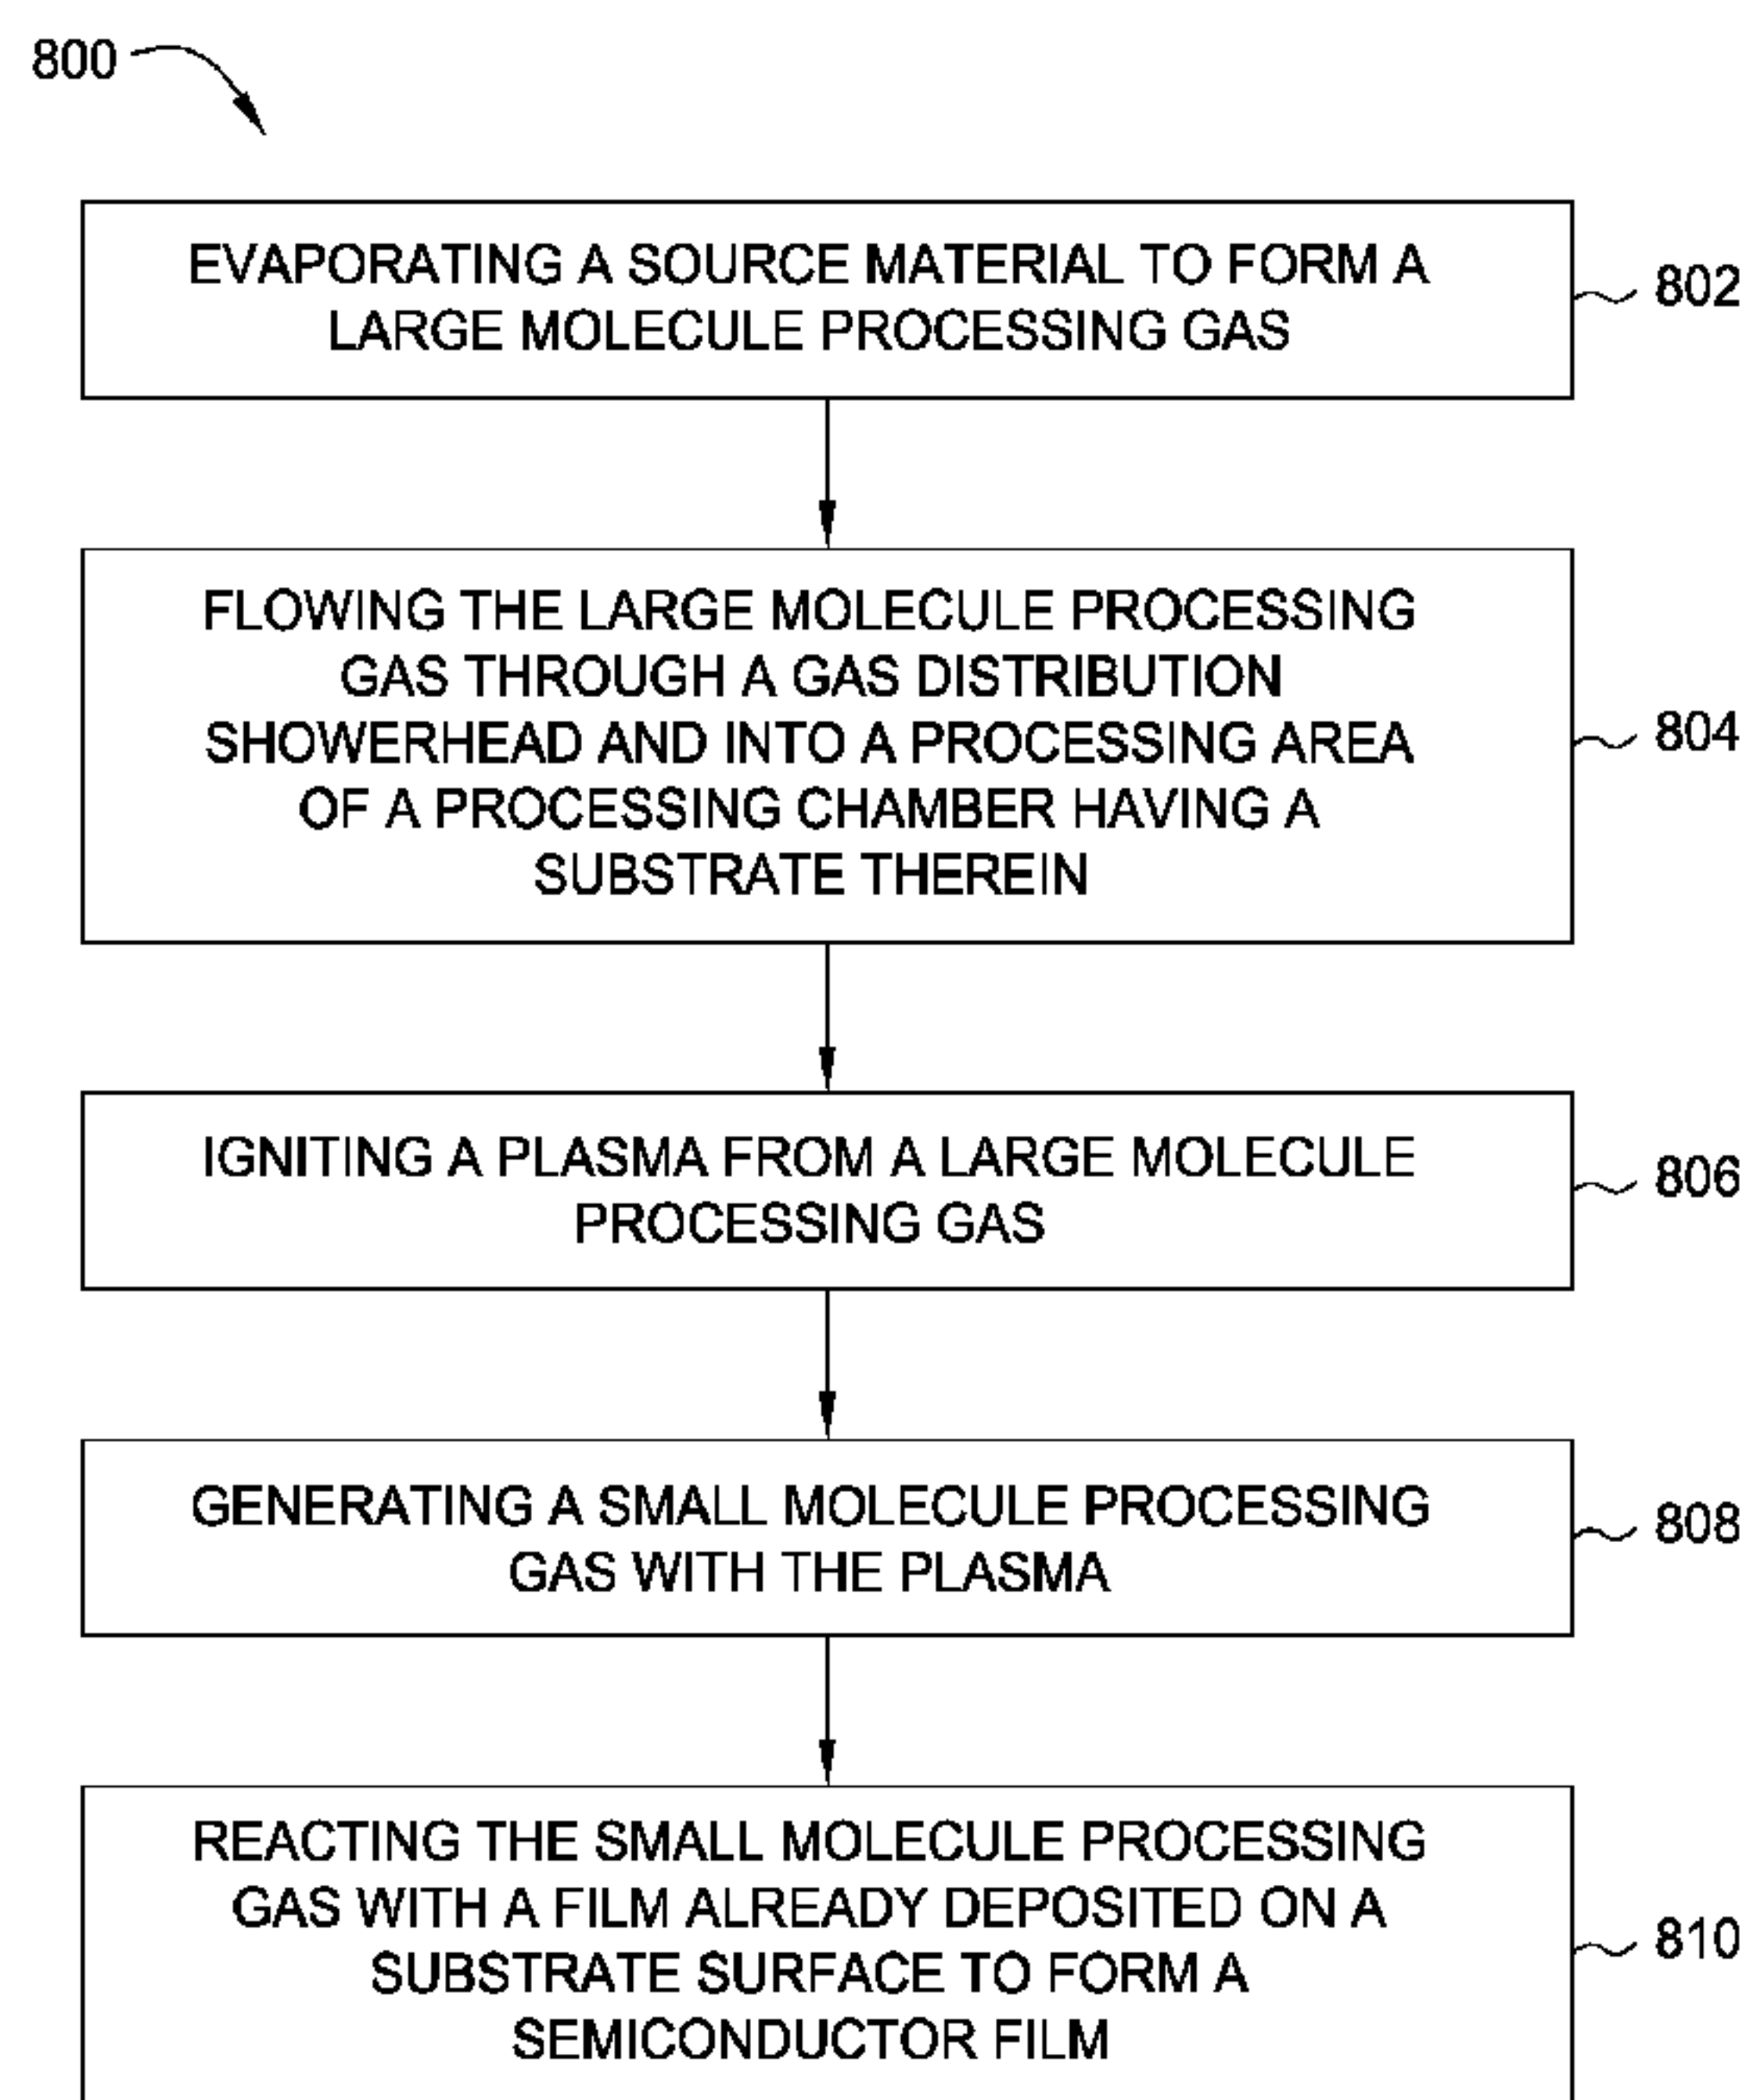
800

EVAPORATING A SOURCE MATERIAL TO FORM A LARGE MOLECULE PROCESSING GAS

802

FLOWING THE LARGE MOLECULE PROCESSING GAS THROUGH A GAS DISTRIBUTION SHOWERHEAD AND INTO A PROCESSING AREA OF A PROCESSING CHAMBER HAVING A SUBSTRATE THEREIN

804

IGNITING A PLASMA FROM A LARGE MOLECULE PROCESSING GAS

806

GENERATING A SMALL MOLECULE PROCESSING GAS WITH THE PLASMA

808

REACTING THE SMALL MOLECULE PROCESSING GAS WITH A FILM ALREADY DEPOSITED ON A SUBSTRATE SURFACE TO FORM A SEMICONDUCTOR FILM

810